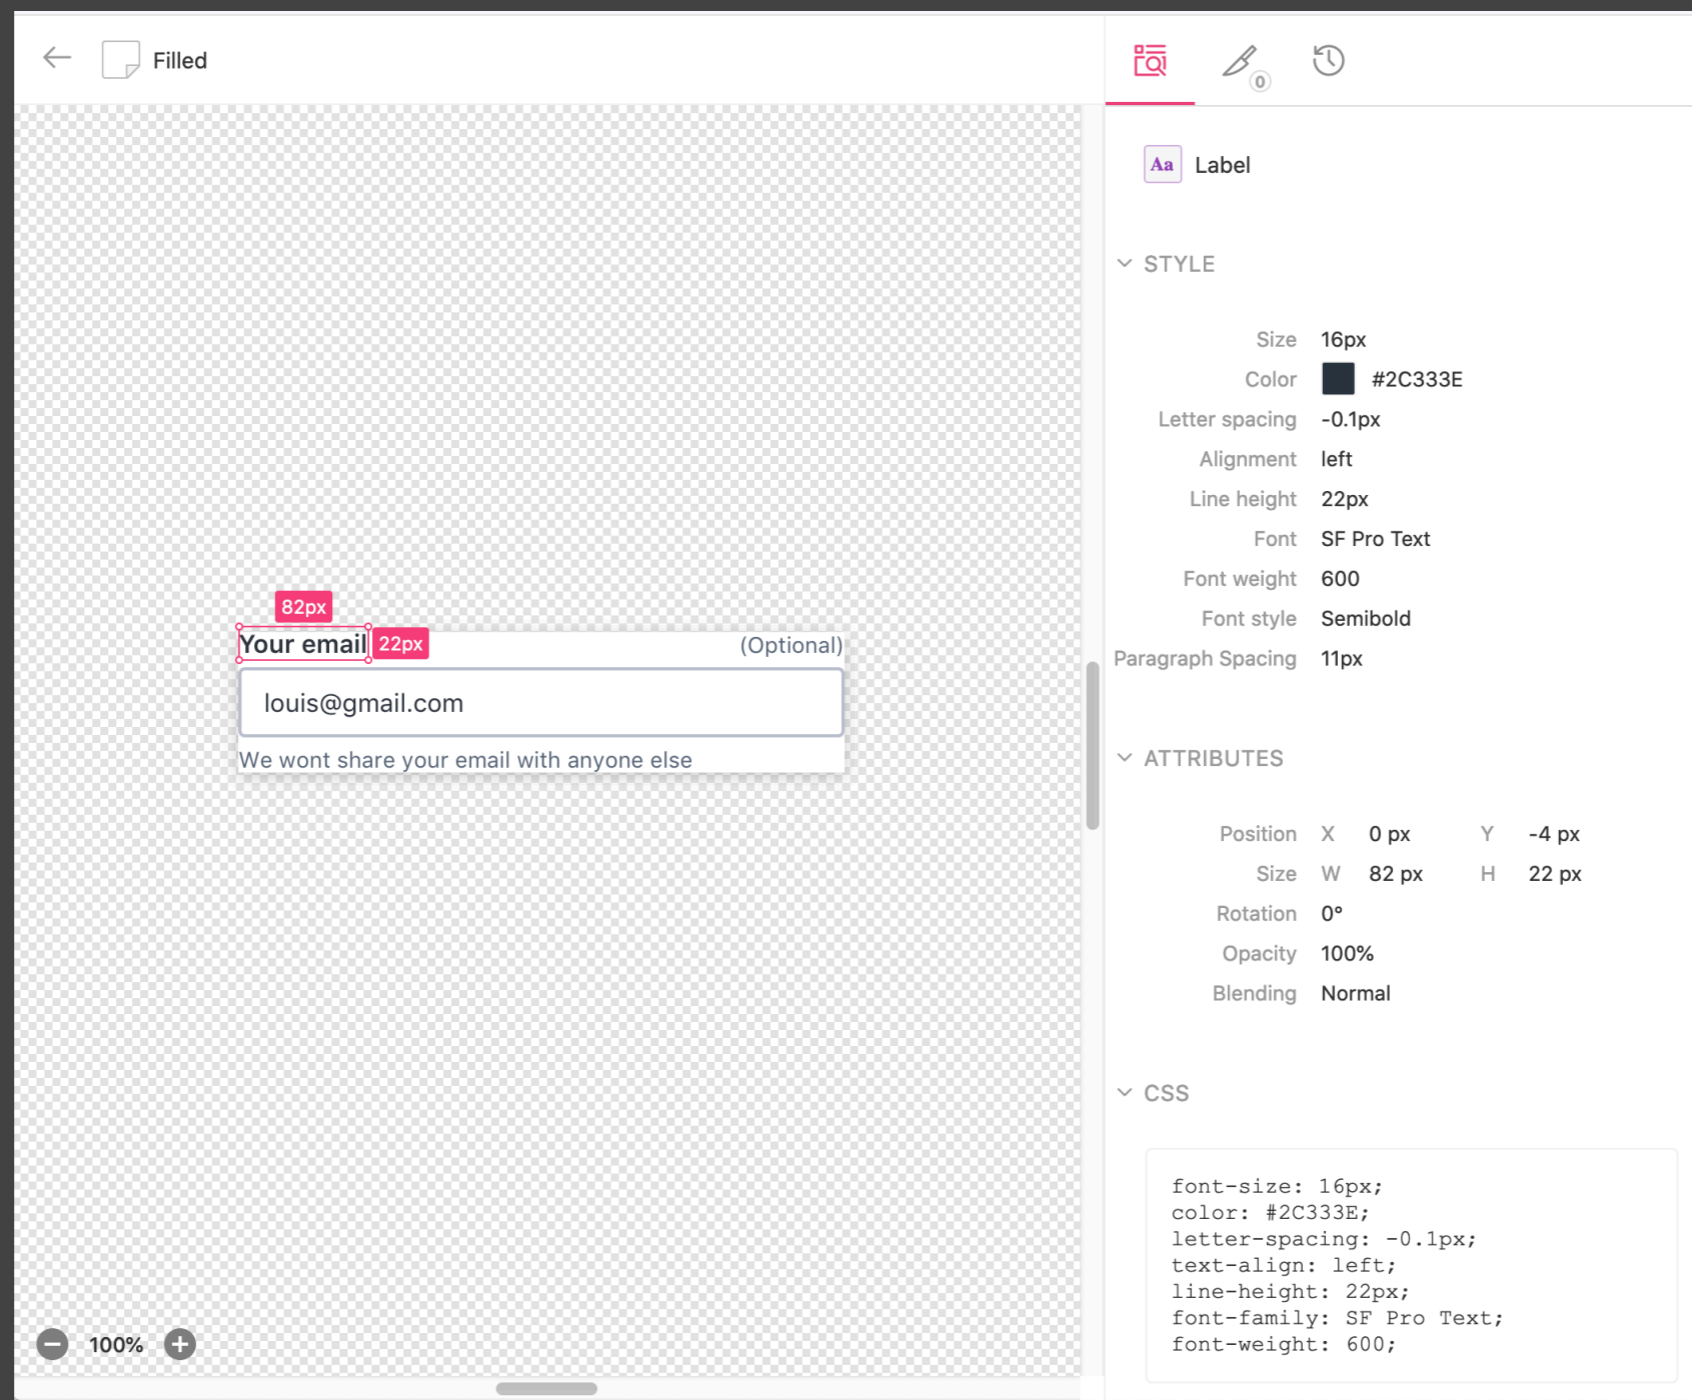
Filled

0

82px

Your email 22px (Optional)

louis@gmail.com

We wont share your email with anyone else

100%

Aa Label

STYLE

Size 16px
Color #2C333E
Letter spacing -0.1px
Alignment left
Line height 22px
Font SF Pro Text
Font weight 600
Font style Semibold
Paragraph Spacing 11px

ATTRIBUTES

Position X 0 px Y -4 px
Size W 82 px H 22 px
Rotation 0°
Opacity 100%
Blending Normal

CSS

font-size: 16px;
color: #2C333E;
letter-spacing: -0.1px;
text-align: left;
line-height: 22px;
font-family: SF Pro Text;
font-weight: 600;